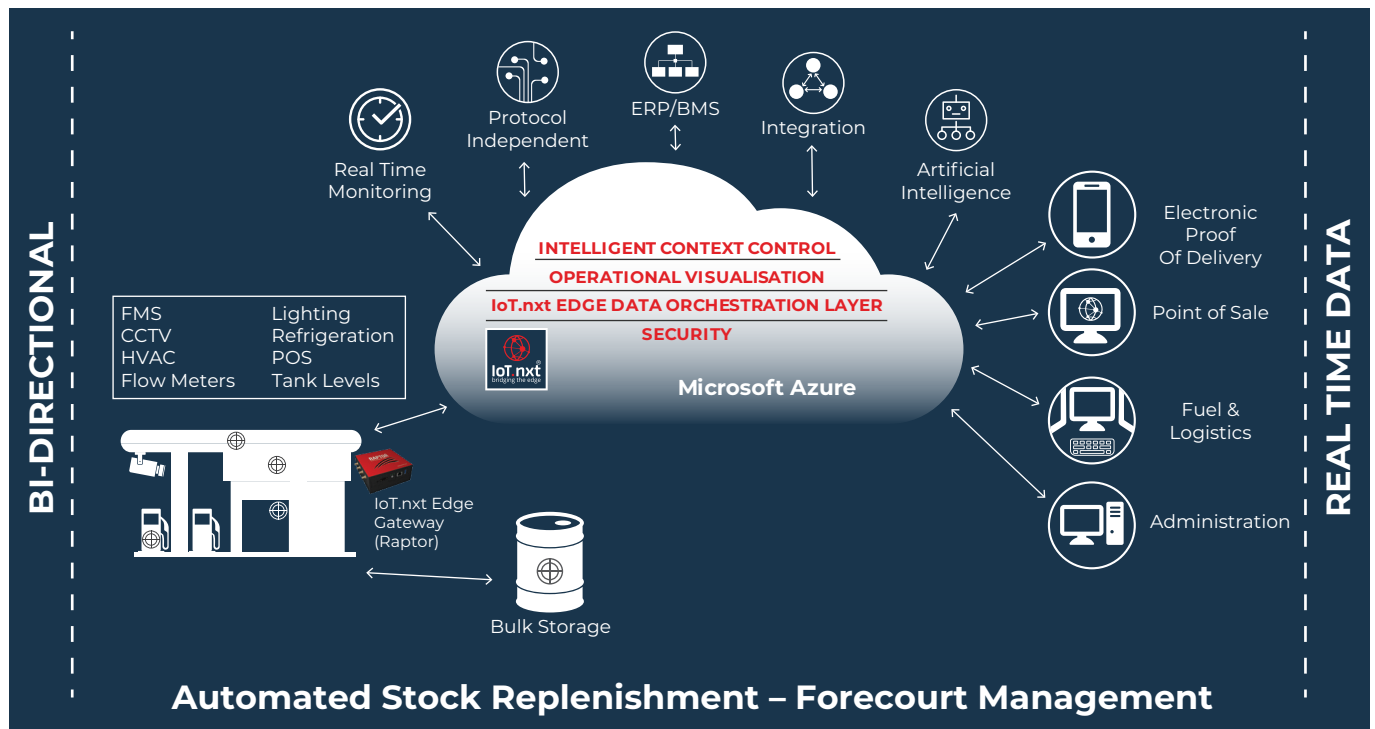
BI-DIRECTIONAL

Real Time Monitoring

Protocol Independent

ERP/BMS

Integration

Artificial Intelligence

INTELLIGENT CONTEXT CONTROL

OPERATIONAL VISUALISATION

IoT.nxt EDGE DATA ORCHESTRATION LAYER

SECURITY

IoT.nxt bridging the edge

Microsoft Azure

| FMS | Lighting |
|---|---|
| CCTV | Refrigeration |
| HVAC | POS |
| Flow Meters | Tank Levels |

IoT.nxt Edge Gateway (Raptor)

Bulk Storage

Electronic Proof Of Delivery

Point of Sale

Fuel & Logistics

Administration

REAL TIME DATA

Automated Stock Replenishment – Forecourt Management